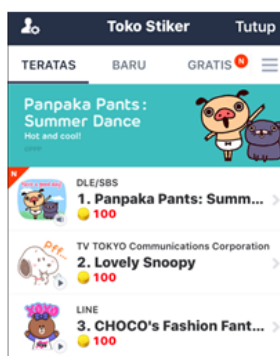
Toko Stiker Tutup

TERATAS BARU GRATIS N

Panpaka Pants : Summer Dance
Hot and cool!

N
DLE/SBS
1. Panpaka Pants: Summ...
100

Pff...
TV TOKYO Communications Corporation
2. Lovely Snoopy
100

XOXO
LINE
3. CHOCO's Fashion Fant...
100